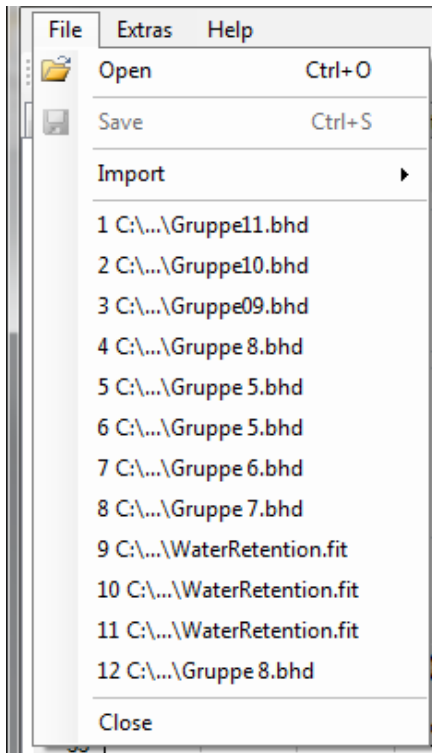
File Extras Help

Open Ctrl+O

Save Ctrl+S

Import

1 C:\...\Gruppe11.bhd

2 C:\...\Gruppe10.bhd

3 C:\...\Gruppe09.bhd

4 C:\...\Gruppe 8.bhd

5 C:\...\Gruppe 5.bhd

6 C:\...\Gruppe 5.bhd

7 C:\...\Gruppe 6.bhd

8 C:\...\Gruppe 7.bhd

9 C:\...\WaterRetention.fit

10 C:\...\WaterRetention.fit

11 C:\...\WaterRetention.fit

12 C:\...\Gruppe 8.bhd

Close